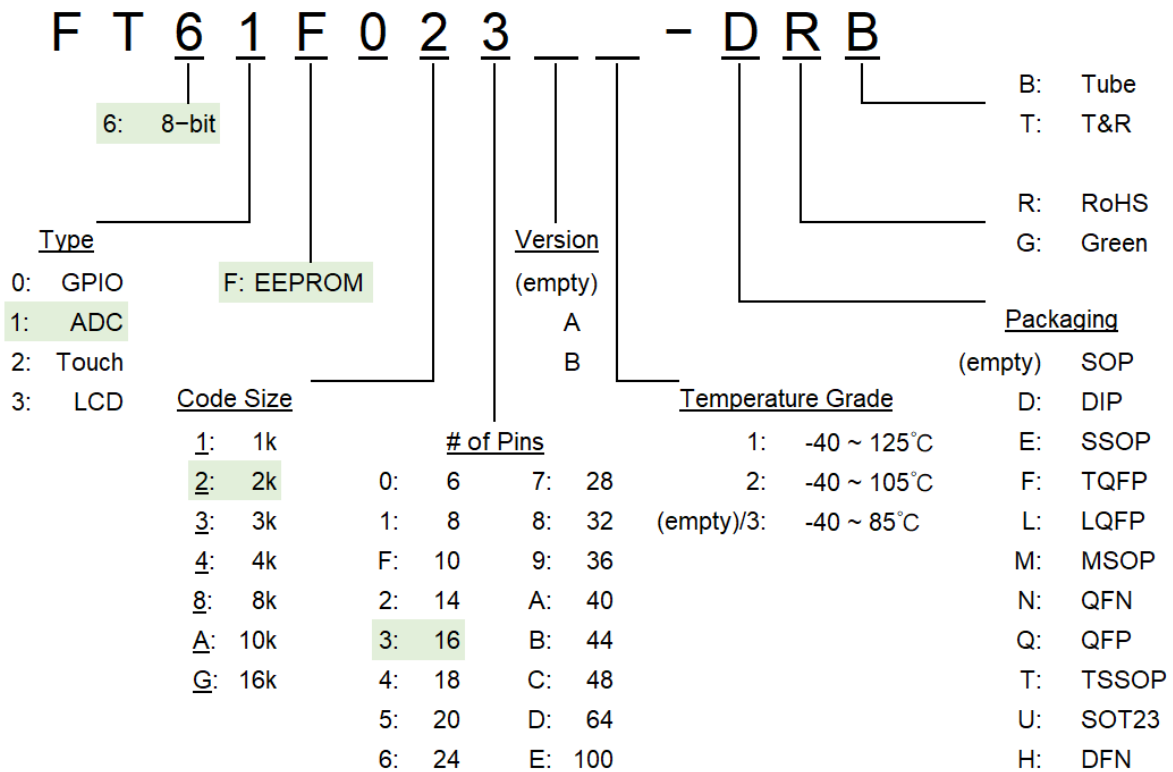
F T 6 1 F 0 2 3 _ _ - D R B

6: 8-bit

B: Tube
T: T&R

R: RoHS
G: Green

Type
0: GPIO
1: ADC
2: Touch
3: LCD

F: EEPROM

Version
(empty)
A
B

Packaging
(empty) SOP
D: DIP
E: SSOP
F: TQFP
L: LQFP
M: MSOP
N: QFN
Q: QFP
T: TSSOP
U: SOT23
H: DFN

Code Size
1: 1k
2: 2k
3: 3k
4: 4k
8: 8k
A: 10k
G: 16k

# of Pins
| | | | |
|---|---|---|---|
| 0: | 6 | 7: | 28 |
| 1: | 8 | 8: | 32 |
| F: | 10 | 9: | 36 |
| 2: | 14 | A: | 40 |
| 3: | 16 | B: | 44 |
| 4: | 18 | C: | 48 |
| 5: | 20 | D: | 64 |
| 6: | 24 | E: | 100 |

Temperature Grade
1: -40 ~ 125°C
2: -40 ~ 105°C
(empty)/3: -40 ~ 85°C